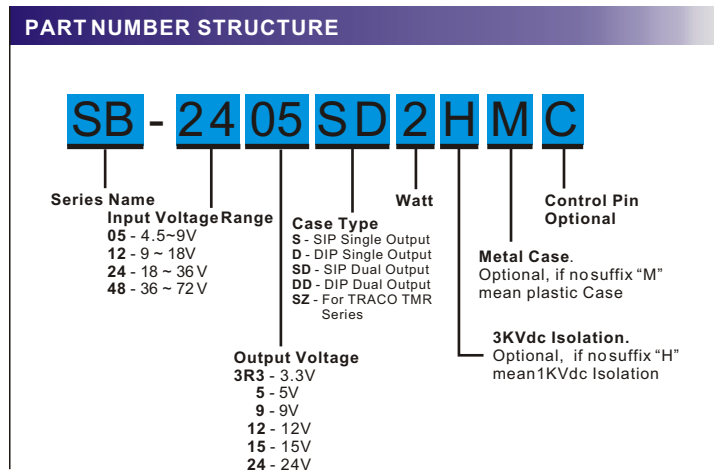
PART NUMBER STRUCTURE

SB - 24 05 SD 2 H M C

Series Name

Input Voltage Range
05 - 4.5~9V
12 - 9 ~ 18V
24 - 18 ~ 36V
48 - 36 ~ 72V

Case Type
S - SIP Single Output
D - DIP Single Output
SD - SIP Dual Output
DD - DIP Dual Output
SZ - For TRACO TMR Series

Watt

Control Pin Optional

Metal Case. Optional, if no suffix "M" mean plastic Case

3KVdc Isolation. Optional, if no suffix "H" mean1KVdc Isolation

Output Voltage
3R3 - 3.3V
5 - 5V
9 - 9V
12 - 12V
15 - 15V
24 - 24V